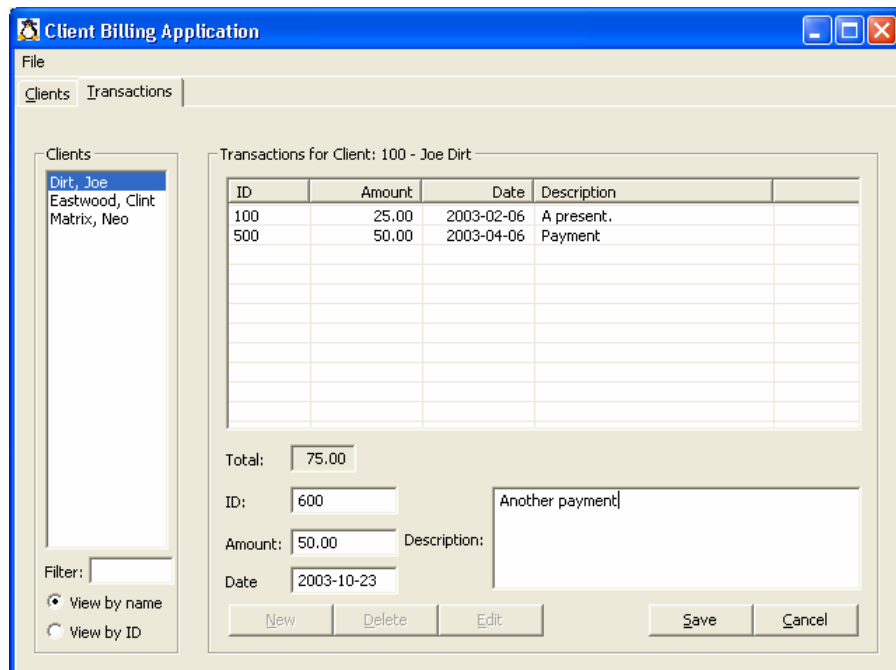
Client Billing Application

File

Clients Transactions

Clients

Dirt, Joe
Eastwood, Clint
Matrix, Neo

Filter:

View by name
View by ID

Transactions for Client: 100 - Joe Dirt

| ID | Amount | Date | Description | |
|---|---|---|---|---|
| 100 | 25.00 | 2003-02-06 | A present. | |
| 500 | 50.00 | 2003-04-06 | Payment | |

Total: 75.00

ID: 600

Amount: 50.00

Date 2003-10-23

Description: Another payment

New Delete Edit Save Cancel